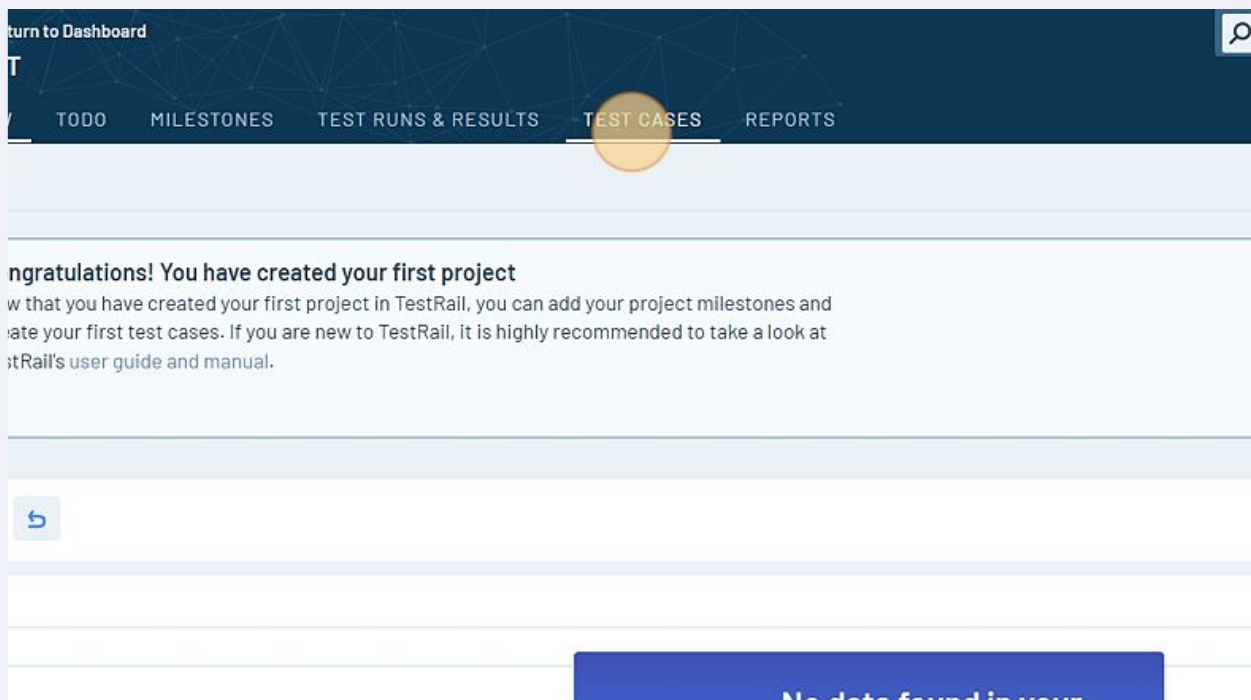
turn to Dashboard
T

TODO MILESTONES TEST RUNS & RESULTS TEST CASES REPORTS

ngratulations! You have created your first project
w that you have created your first project in TestRail, you can add your project milestones and eate your first test cases. If you are new to TestRail, it is highly recommended to take a look at stRail's user guide and manual.

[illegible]